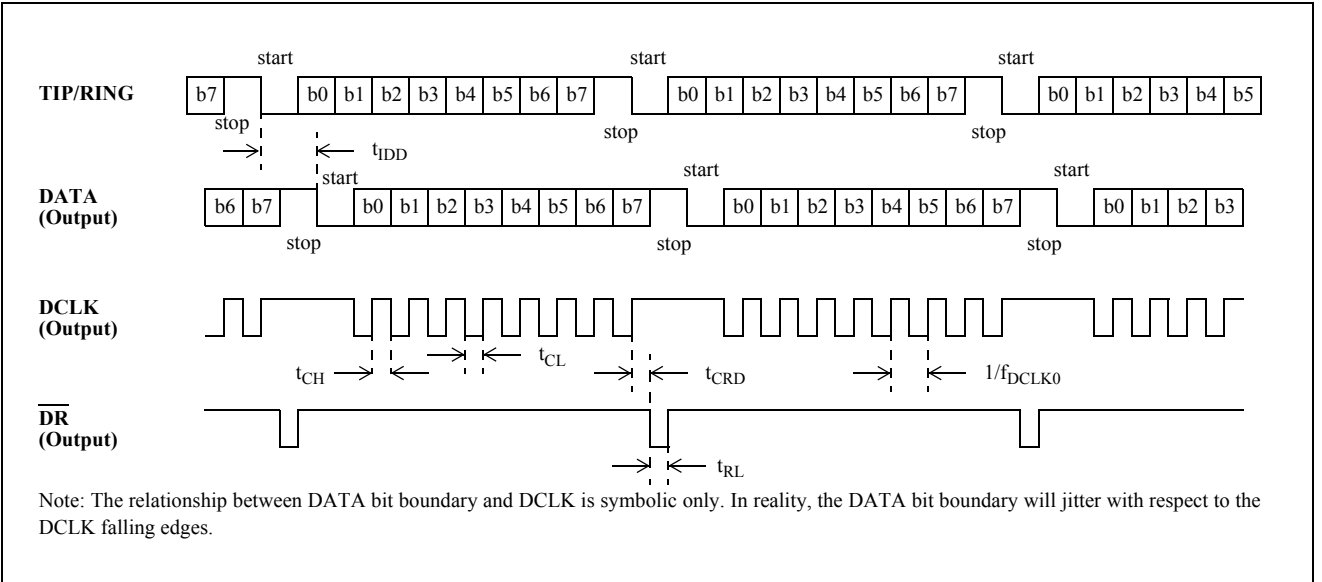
TIP/RING

start

b7

b0 b1 b2 b3 b4 b5 b6 b7

stop

start

b0 b1 b2 b3 b4 b5 b6 b7

stop

start

b0 b1 b2 b3 b4 b5

stop

$t_{IDD}$

DATA
(Output)

start

b6 b7

stop

b0 b1 b2 b3 b4 b5 b6 b7

start

stop

b0 b1 b2 b3 b4 b5 b6 b7

start

stop

b0 b1 b2 b3

DCLK
(Output)

$t_{CH}$

$t_{CL}$

$t_{CRD}$

$1/f_{DCLK0}$

$\overline{DR}$
(Output)

$t_{RL}$

Note: The relationship between DATA bit boundary and DCLK is symbolic only. In reality, the DATA bit boundary will jitter with respect to the DCLK falling edges.